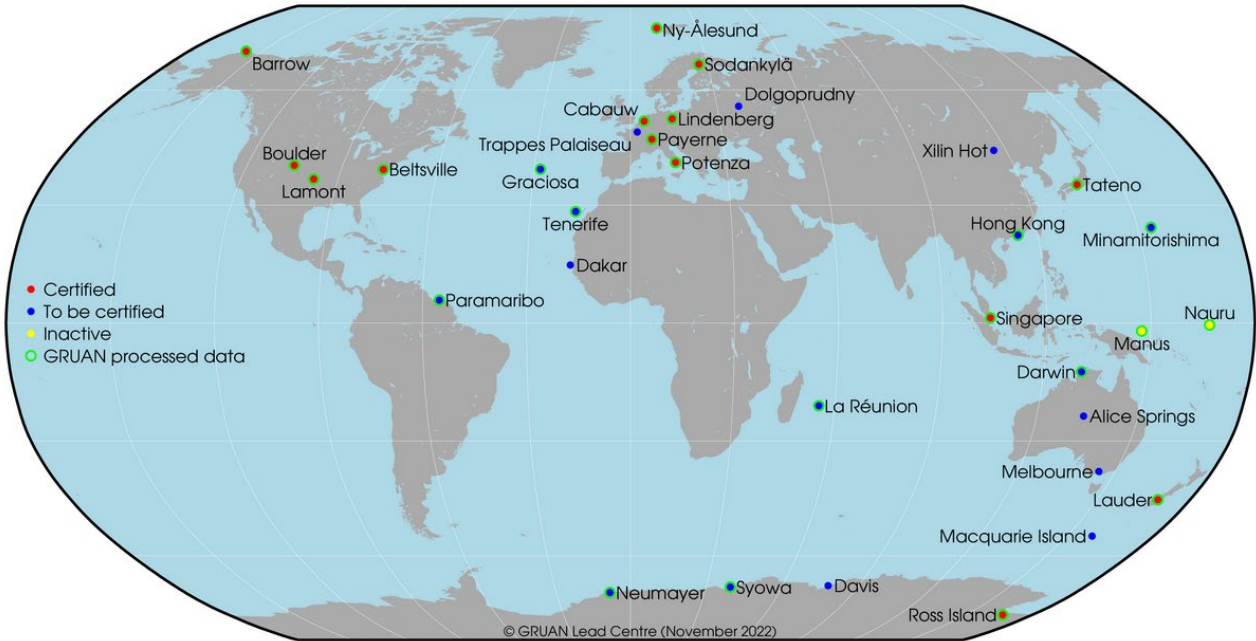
Ny-Ålesund
Barrow
Sodankylä
Dolgoprudny
Cabauw
Lindenberg
Trappes Palaiseau
Payerne
Boulder
Beltsville
Lamont
Graciosa
Potenza
Xilin Hot
Tateno
Tenerife
Hong Kong
Minamitorishima
Dakar
Certified
To be certified
Inactive
GRUAN processed data
Paramaribo
Singapore
Nauru
Manus
Darwin
La Réunion
Alice Springs
Melbourne
Lauder
Macquarie Island
Neumayer
Syowa
Davis
Ross Island
© GRUAN Lead Centre (November 2022)